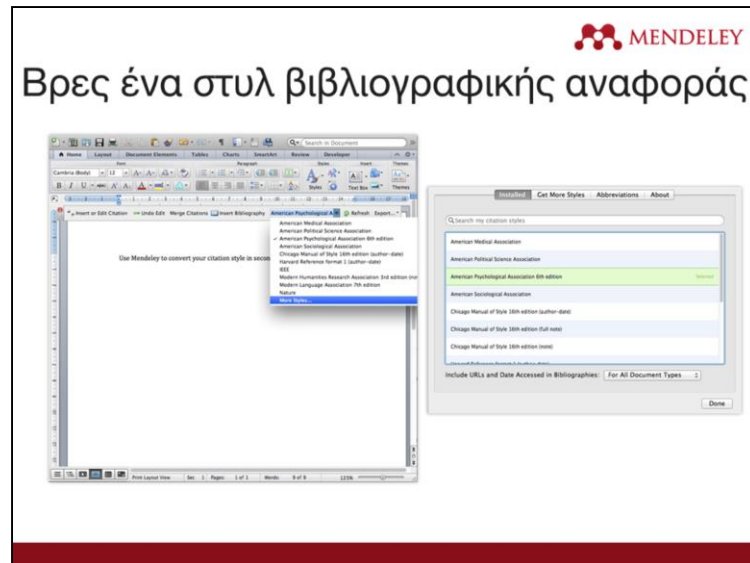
MENDELEY

Βρες ένα στυλ βιβλιογραφικής αναφοράς

Search in Document

Home Layout Document Elements Tables Charts SmartArt Review Developer

Font Paragraph Styles Insert Themes

Cambria (Body) 12

Styles Text Box Themes

Insert or Edit Citation Undo Edit Merge Citations Insert Bibliography American Psychological A Refresh Export...

Use Mendeley to convert your citation style in seco

American Medical Association
American Political Science Association
✓ American Psychological Association 6th edition
American Sociological Association
Chicago Manual of Style 16th edition (author-date)
Harvard Reference format 1 (author-date)
IEEE
Modern Humanities Research Association 3rd edition (no
Modern Language Association 7th edition
Nature
More Styles...

Print Layout View Sec 1 Pages: 1 of 1 Words: 8 of 8 125%

Installed Get More Styles Abbreviations About

Search my citation styles

American Medical Association
American Political Science Association
American Psychological Association 6th edition Selected
American Sociological Association
Chicago Manual of Style 16th edition (author-date)
Chicago Manual of Style 16th edition (full note)
Chicago Manual of Style 16th edition (note)
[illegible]

Include URLs and Date Accessed in Bibliographies: For All Document Types

Done